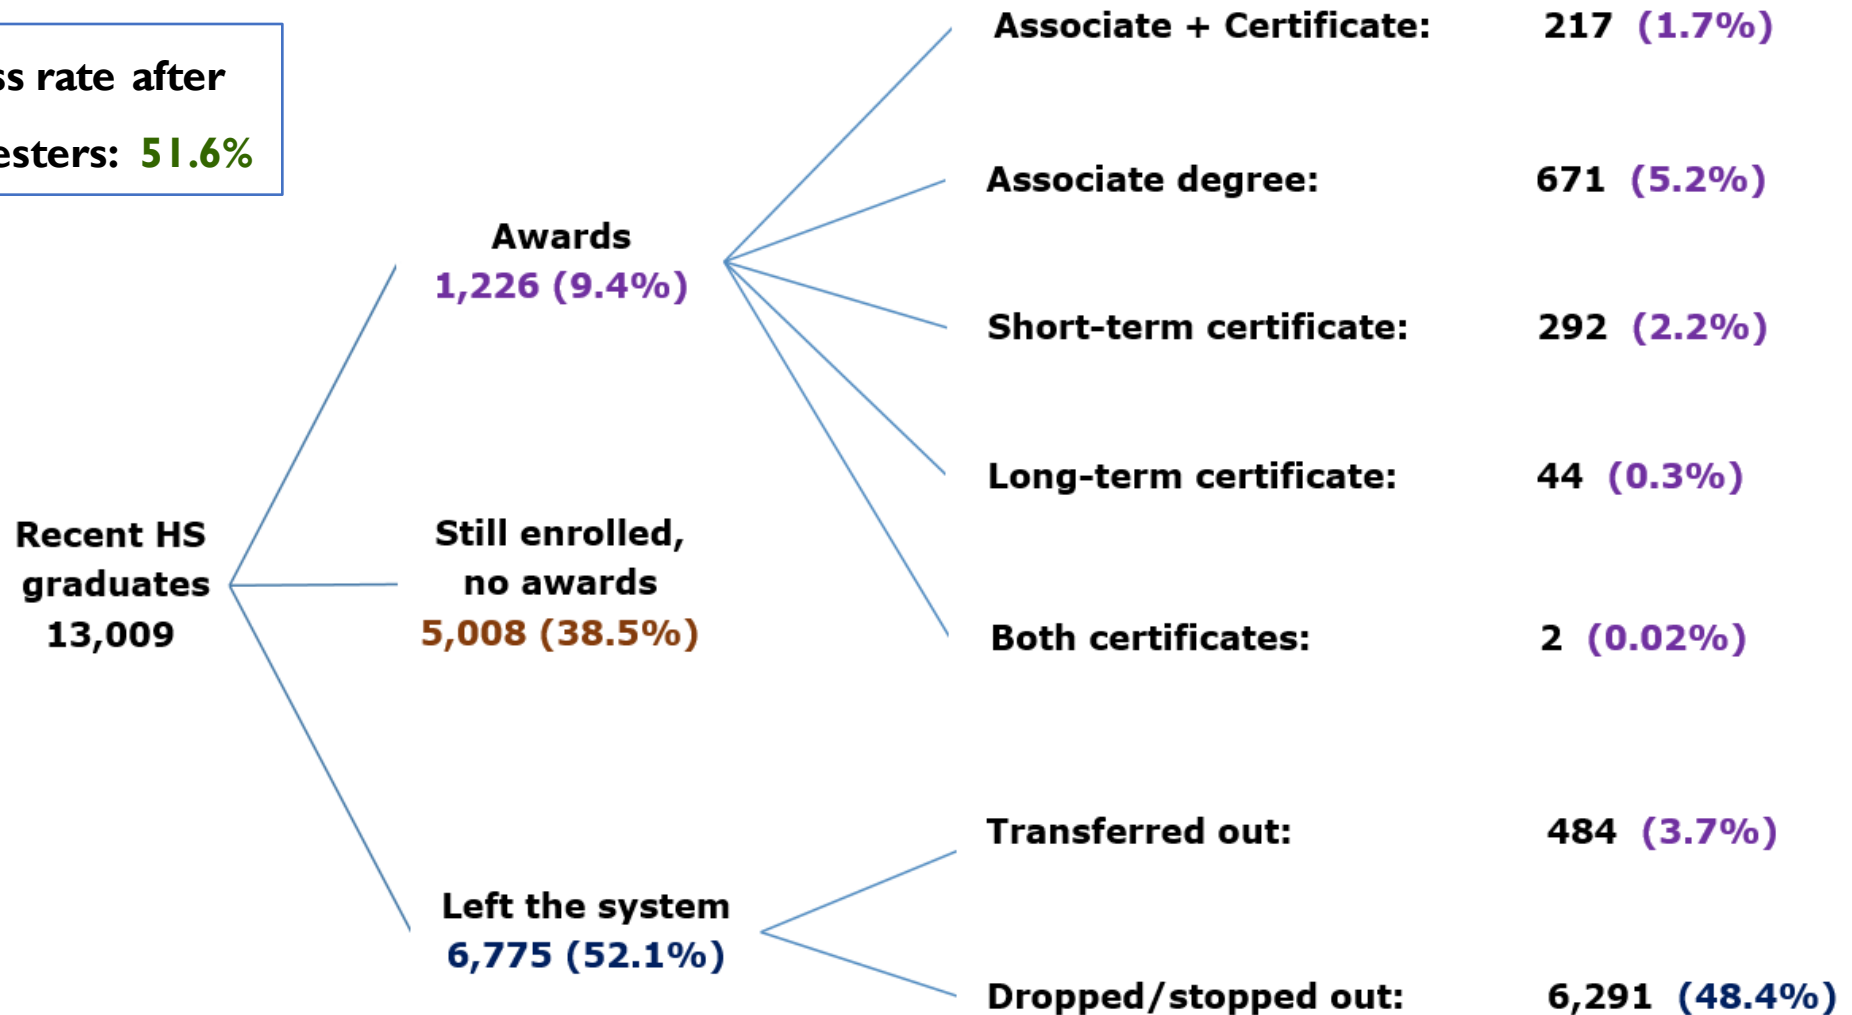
ss rate after
esters: 51.6%

Awards
1,226 (9.4%)

Associate + Certificate: 217 (1.7%)

Associate degree: 671 (5.2%)

Short-term certificate: 292 (2.2%)

Long-term certificate: 44 (0.3%)

Both certificates: 2 (0.02%)

Recent HS graduates 13,009

Still enrolled, no awards
5,008 (38.5%)

Left the system
6,775 (52.1%)

Transferred out: 484 (3.7%)

Dropped/stopped out: 6,291 (48.4%)